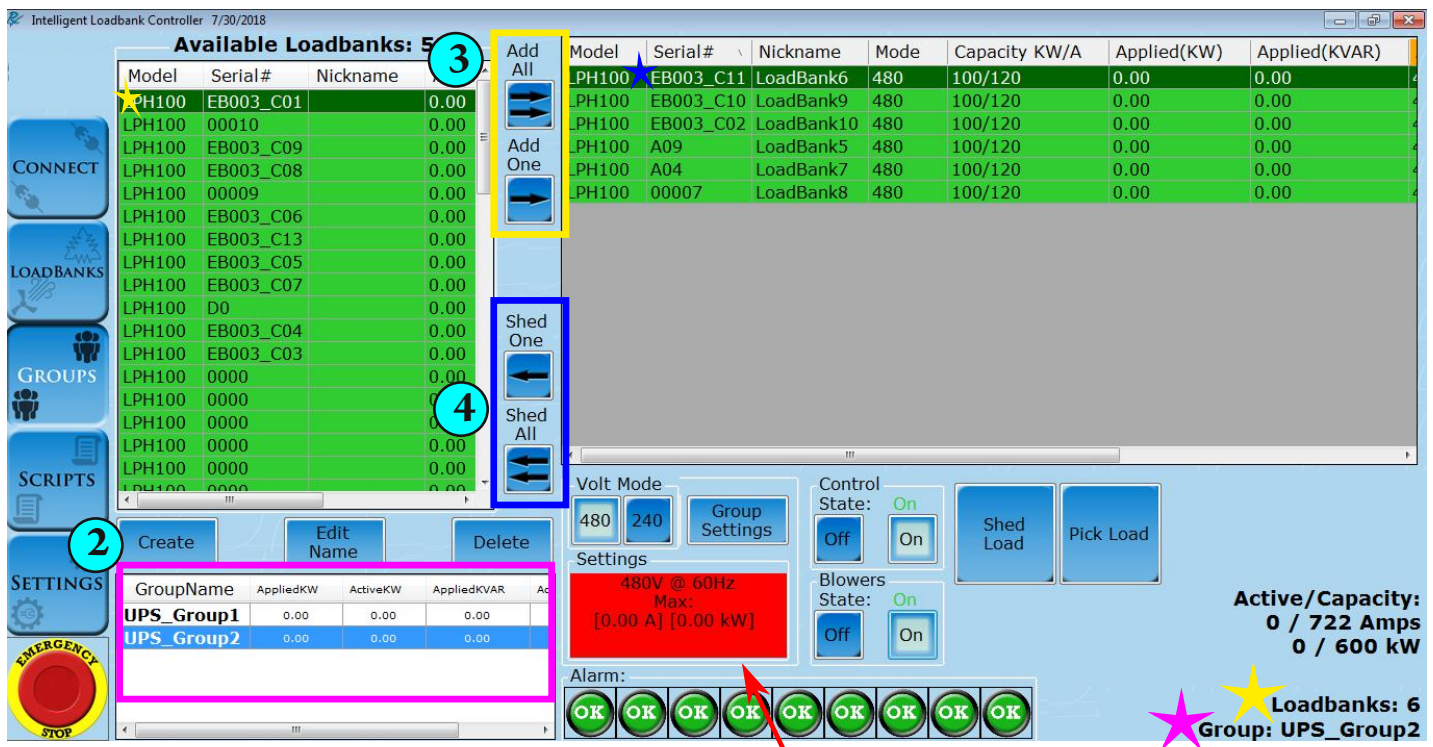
Intelligent Loadbank Controller 7/30/2018

Available Loadbanks: 5

| Model | Serial# | Nickname | |
|---|---|---|---|
| LPH100 | EB003_C01 | | 0.00 |
| LPH100 | 00010 | | 0.00 |
| LPH100 | EB003_C09 | | 0.00 |
| LPH100 | EB003_C08 | | 0.00 |
| LPH100 | 00009 | | 0.00 |
| LPH100 | EB003_C06 | | 0.00 |
| LPH100 | EB003_C13 | | 0.00 |
| LPH100 | EB003_C05 | | 0.00 |
| LPH100 | EB003_C07 | | 0.00 |
| LPH100 | D0 | | 0.00 |
| LPH100 | EB003_C04 | | 0.00 |
| LPH100 | EB003_C03 | | 0.00 |
| LPH100 | 0000 | | 0.00 |
| LPH100 | 0000 | | 0.00 |
| LPH100 | 0000 | | 0.00 |
| LPH100 | 0000 | | 0.00 |
| LPH100 | 0000 | | 0.00 |

3
Add All
Add One
Shed One
4
Shed All

| Model | Serial# | Nickname | Mode | Capacity KW/A | Applied(KW) | Applied(KVAR) |
|---|---|---|---|---|---|---|
| LPH100 | EB003_C11 | LoadBank6 | 480 | 100/120 | 0.00 | 0.00 |
| LPH100 | EB003_C10 | LoadBank9 | 480 | 100/120 | 0.00 | 0.00 |
| LPH100 | EB003_C02 | LoadBank10 | 480 | 100/120 | 0.00 | 0.00 |
| LPH100 | A09 | LoadBank5 | 480 | 100/120 | 0.00 | 0.00 |
| LPH100 | A04 | LoadBank7 | 480 | 100/120 | 0.00 | 0.00 |
| LPH100 | 00007 | LoadBank8 | 480 | 100/120 | 0.00 | 0.00 |

CONNECT
LOADBANKS
GROUPS
SCRIPTS
SETTINGS
EMERGENCY STOP

2
Create
Edit Name
Delete

| GroupName | AppliedKW | ActiveKW | AppliedKVAR | Ac |
|---|---|---|---|---|
| UPS_Group1 | 0.00 | 0.00 | 0.00 | |
| UPS_Group2 | 0.00 | 0.00 | 0.00 | |

Volt Mode
480
240
Group Settings
Settings
480V @ 60Hz
Max:
[0.00 A] [0.00 kW]

Control
State: On
Off
On
Blowers
State: On
Off
On
Shed Load
Pick Load

Alarm:
OK OK OK OK OK OK OK OK OK

Active/Capacity:
0 / 722 Amps
0 / 600 kW
Loadbanks: 6
Group: UPS_Group2